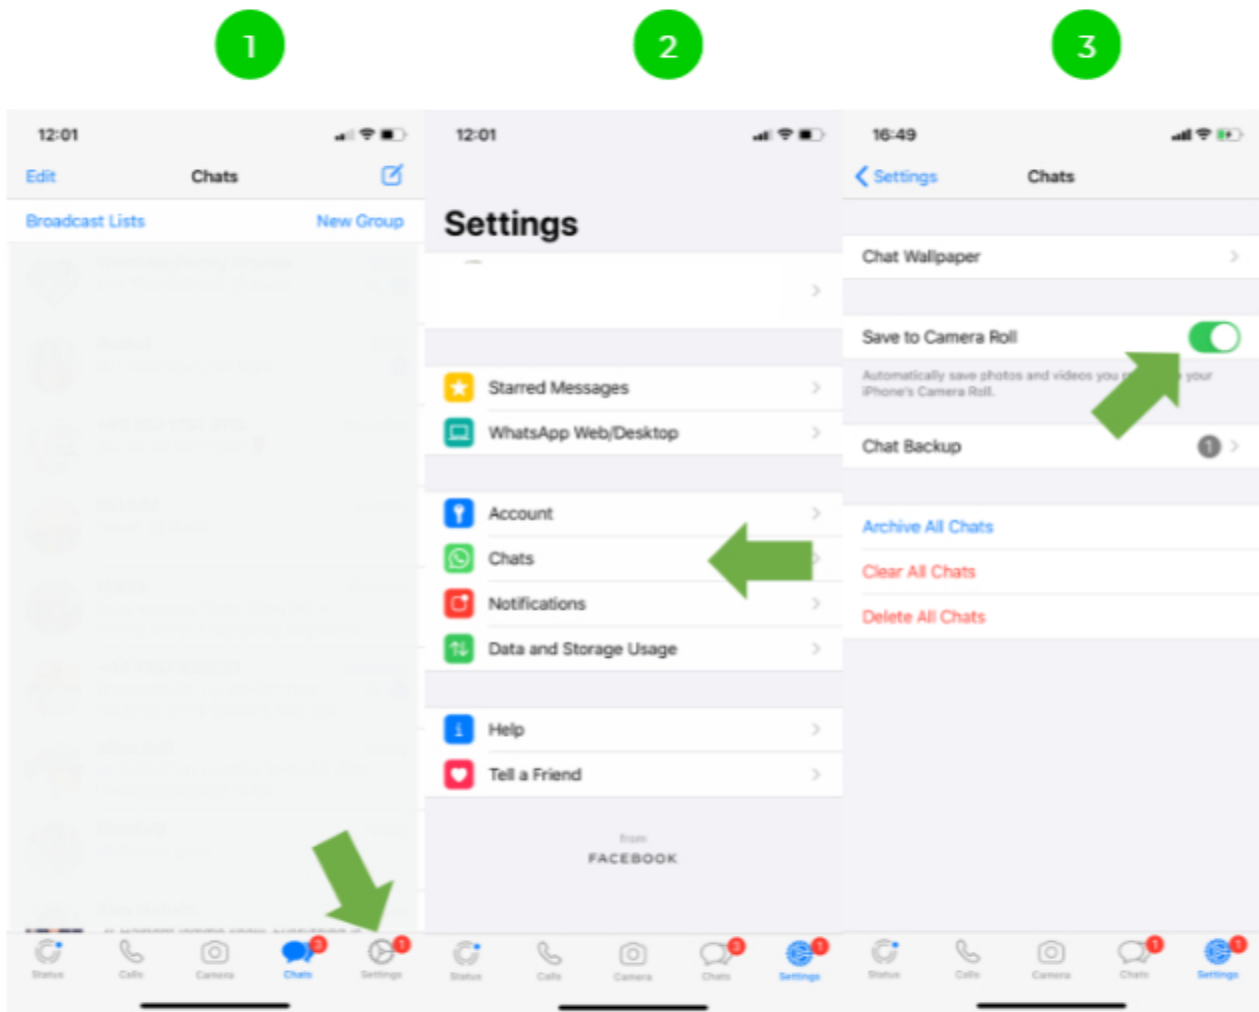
1

12:01

Edit Chats

Broadcast Lists New Group

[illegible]

Status Calls Camera Chats Settings

2

12:01

Settings

Starred Messages

WhatsApp Web/Desktop

Account

Chats

Notifications

Data and Storage Usage

Help

Tell a Friend

from
FACEBOOK

Status Calls Camera Chats Settings

3

16:49

Settings Chats

Chat Wallpaper

Save to Camera Roll

Automatically save photos and videos you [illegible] your iPhone's Camera Roll.

Chat Backup

Archive All Chats

Clear All Chats

Delete All Chats

Status Calls Camera Chats Settings